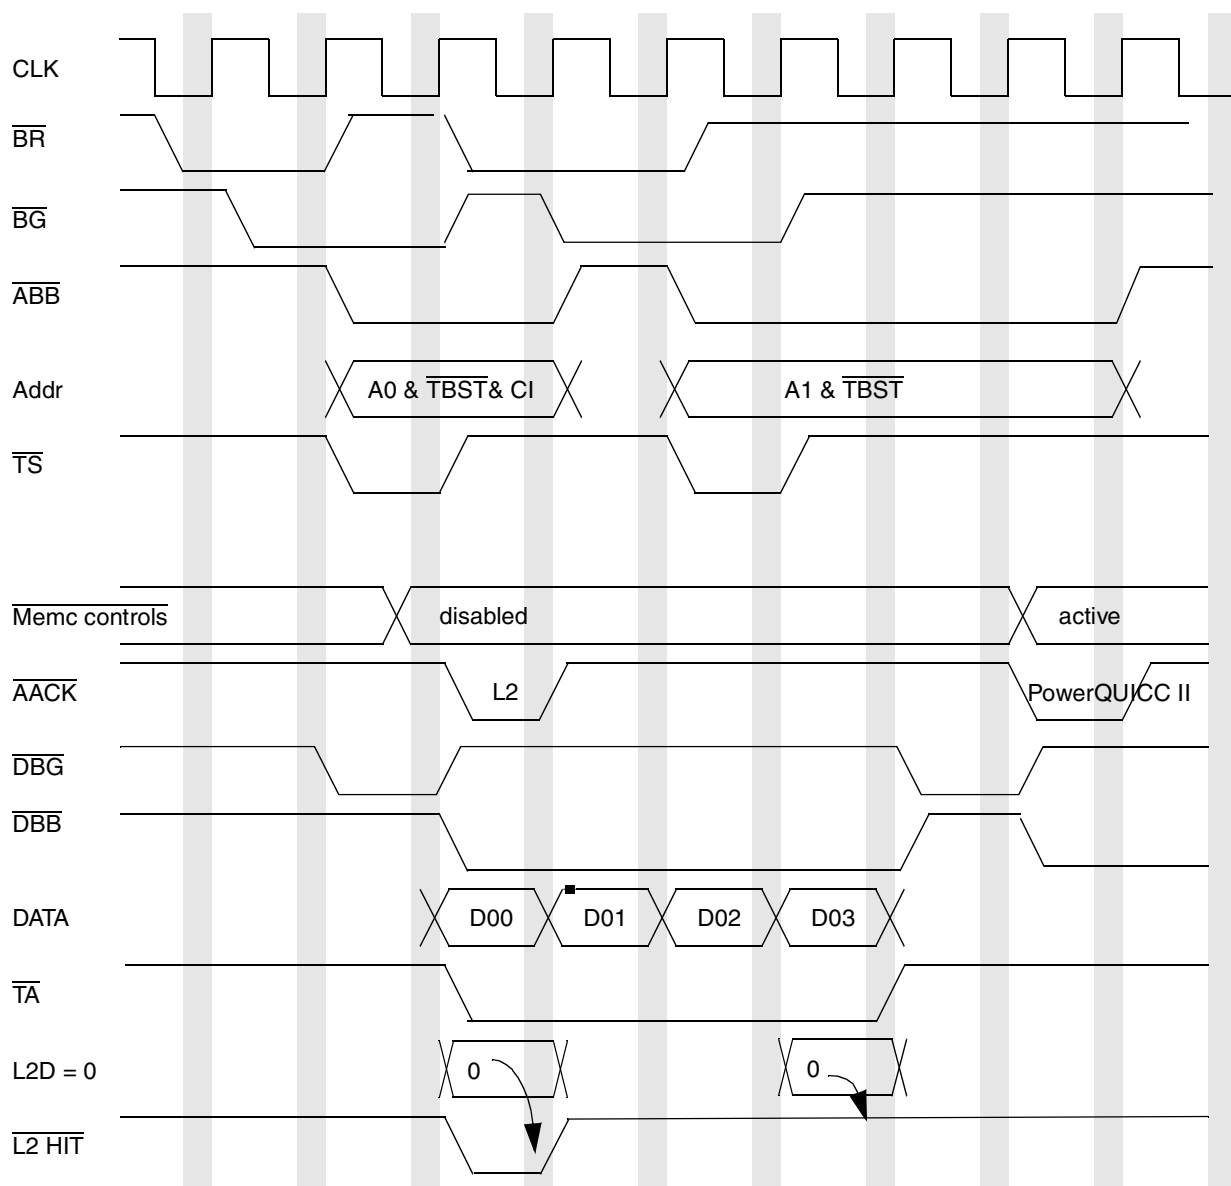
CLK

$\overline{BR}$

$\overline{BG}$

$\overline{ABB}$

Addr

A0 & $\overline{TBST}$& CI

A1 & $\overline{TBST}$

$\overline{TS}$

$\overline{\text{Memc controls}}$

disabled

active

$\overline{AACK}$

L2

PowerQUICC II

$\overline{DBG}$

$\overline{DBB}$

DATA

D00

D01

D02

D03

$\overline{TA}$

L2D = 0

0

0

$\overline{\text{L2 HIT}}$